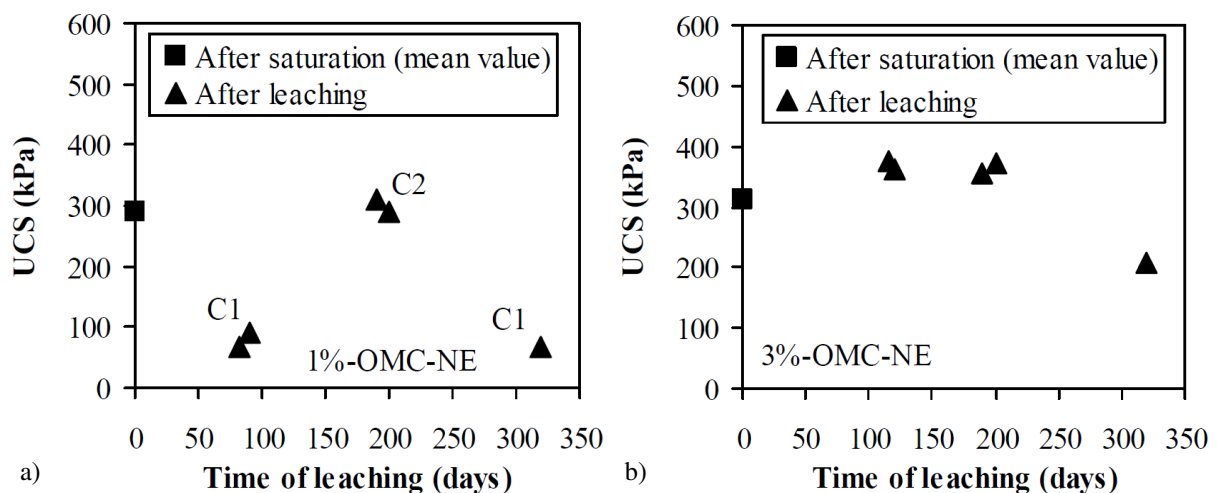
a)

UCS (kPa)

600
500
400
300
200
100
0

After saturation (mean value)
After leaching

C2
C1
C1
1%-OMC-NE

0 50 100 150 200 250 300 350

Time of leaching (days)

b)

UCS (kPa)

600
500
400
300
200
100
0

After saturation (mean value)
After leaching

3%-OMC-NE

0 50 100 150 200 250 300 350

Time of leaching (days)